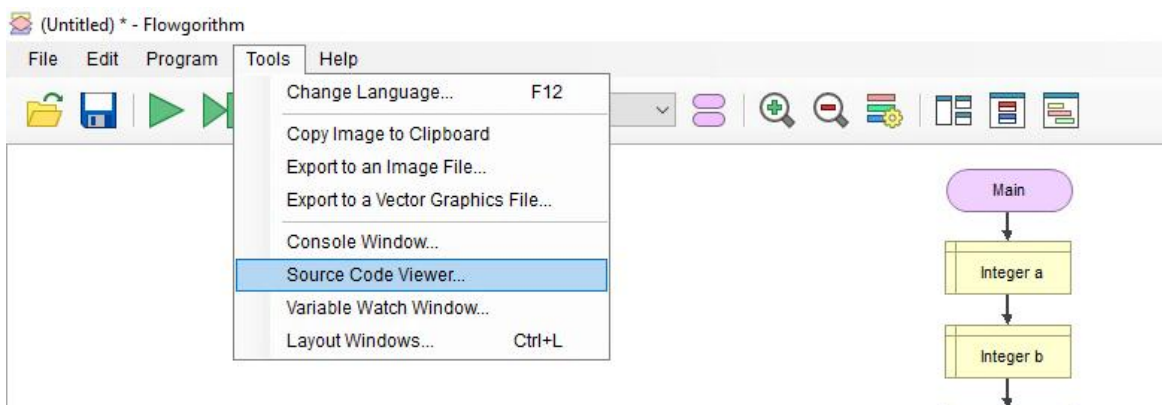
(Untitled) * - Flowgorithm

File Edit Program Tools Help

Change Language... F12
Copy Image to Clipboard
Export to an Image File...
Export to a Vector Graphics File...
Console Window...
Source Code Viewer...
Variable Watch Window...
Layout Windows... Ctrl+L

Main

Integer a

Integer b